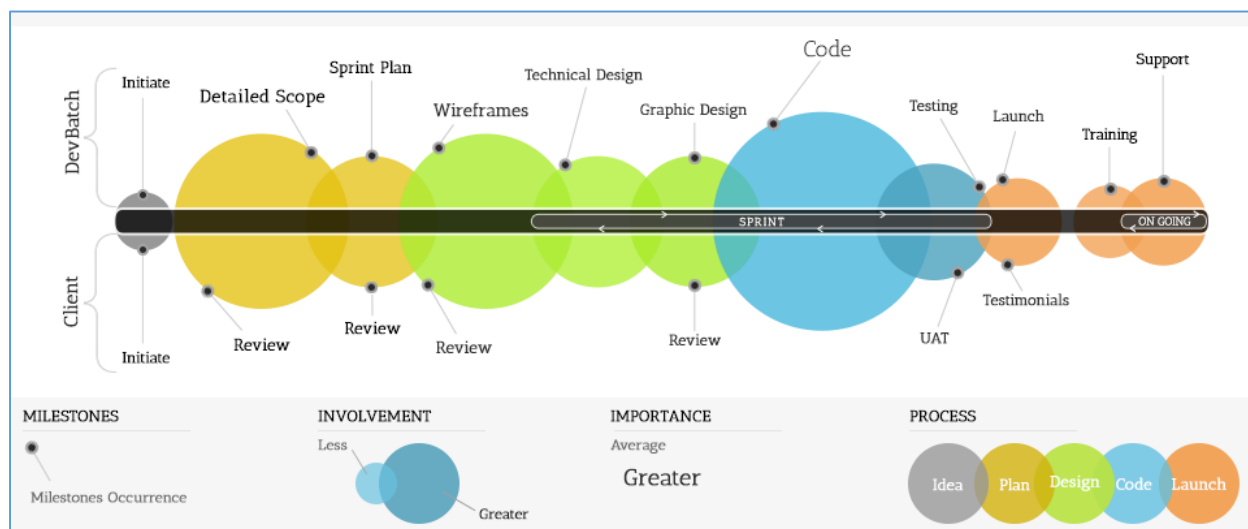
DevBatch

Initiate

Detailed Scope

Sprint Plan

Wireframes

Technical Design

Graphic Design

Code

Testing

Launch

Training

Support

SPRINT

ON GOING

Client

Initiate

Review

Review

Review

Review

UAT

Testimonials

MILESTONES

Milestones Occurrence

INVOLVEMENT

Less

Greater

IMPORTANCE

Average

Greater

PROCESS

Idea

Plan

Design

Code

Launch